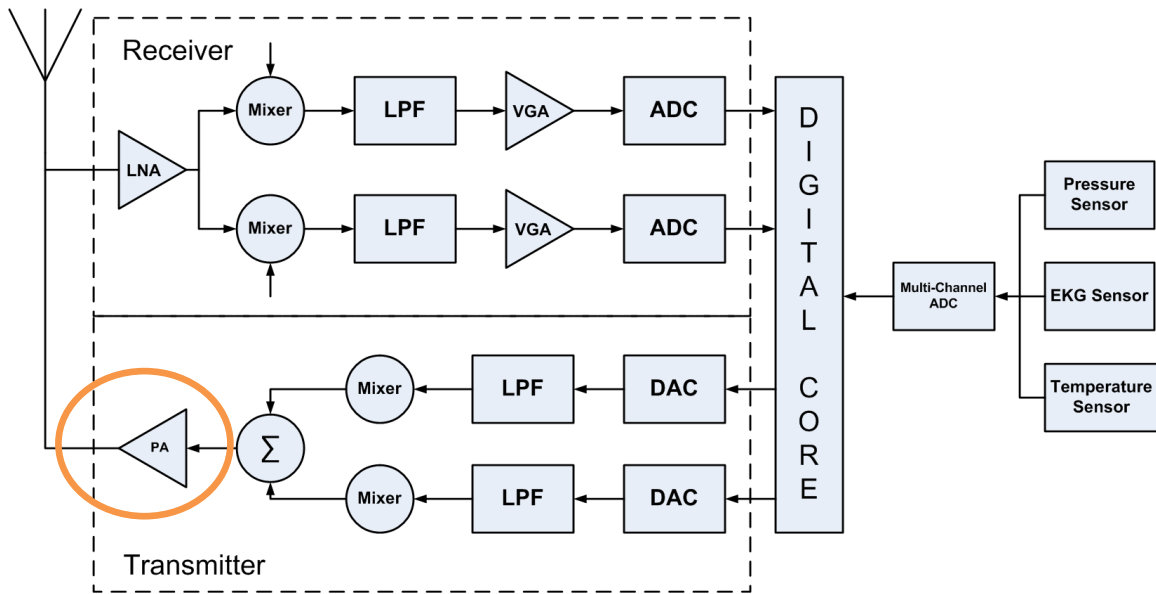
Receiver

Mixer

LPF

VGA

ADC

LNA

Mixer

LPF

VGA

ADC

DIGITAL CORE

Pressure Sensor

Multi-Channel ADC

EKG Sensor

Temperature Sensor

Mixer

LPF

DAC

PA

$\Sigma$

Mixer

LPF

DAC

Transmitter